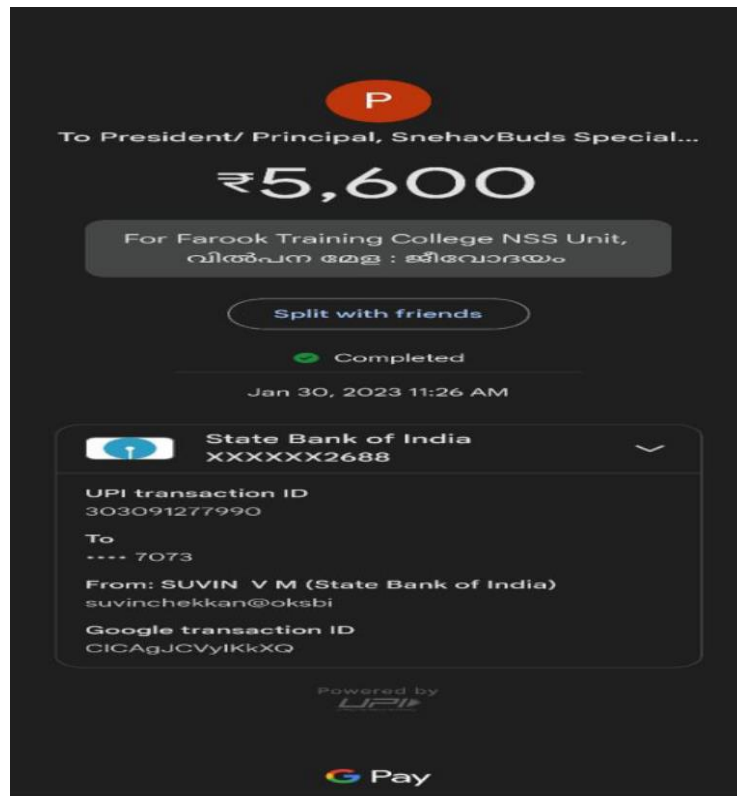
P

To President/ Principal, SnehavBuds Special...

₹5,600

For Farook Training College NSS Unit, വിൽപന മേള : ജീവോദയം

Split with friends

Completed

Jan 30, 2023 11:26 AM

State Bank of India
XXXXXX2688

UPI transaction ID
303091277990

To
•••• 7073

From: SUVIN V M (State Bank of India)
suvinchekkan@oksbi

Google transaction ID
CICAgJCVyIKkXQ

Powered by
UPI

G Pay